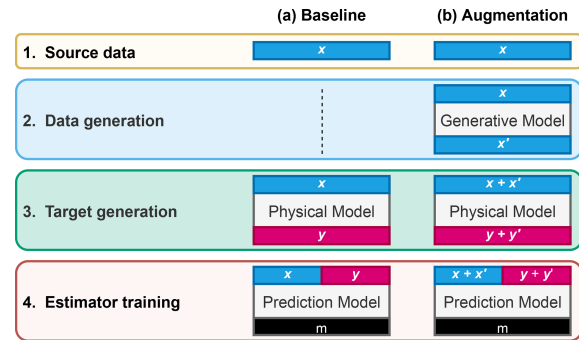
(a) Baseline

(b) Augmentation

1. Source data

$x$

$x$

2. Data generation

$x$

Generative Model

$x'$

3. Target generation

$x$

Physical Model

$y$

$x + x'$

Physical Model

$y + y'$

4. Estimator training

$x$

$y$

Prediction Model

m

$x + x'$

$y + y'$

Prediction Model

m